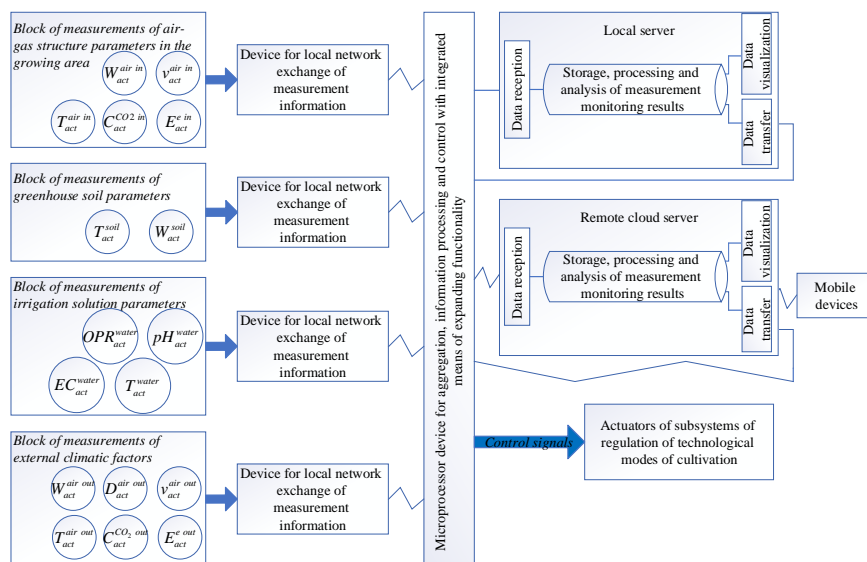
Block of measurements of air-gas structure parameters in the growing area

$W_{act}^{air\ in}$ $v_{act}^{air\ in}$

$T_{act}^{air\ in}$ $C_{act}^{CO2\ in}$ $E_{act}^{e\ in}$

Device for local network exchange of measurement information

Block of measurements of greenhouse soil parameters

$T_{act}^{soil}$ $W_{act}^{soil}$

Device for local network exchange of measurement information

Block of measurements of irrigation solution parameters

$OPR_{act}^{water}$ $pH_{act}^{water}$

$EC_{act}^{water}$ $T_{act}^{water}$

Device for local network exchange of measurement information

Block of measurements of external climatic factors

$W_{act}^{air\ out}$ $D_{act}^{air\ out}$ $v_{act}^{air\ out}$

$T_{act}^{air\ out}$ $C_{act}^{CO_2\ out}$ $E_{act}^{e\ out}$

Device for local network exchange of measurement information

Microprocessor device for aggregation, information processing and control with integrated means of expanding functionality

Local server

Data reception

Storage, processing and analysis of measurement monitoring results

Data visualization

Data transfer

Remote cloud server

Data reception

Storage, processing and analysis of measurement monitoring results

Data visualization

Data transfer

Mobile devices

Control signals

Actuators of subsystems of regulation of technological modes of cultivation